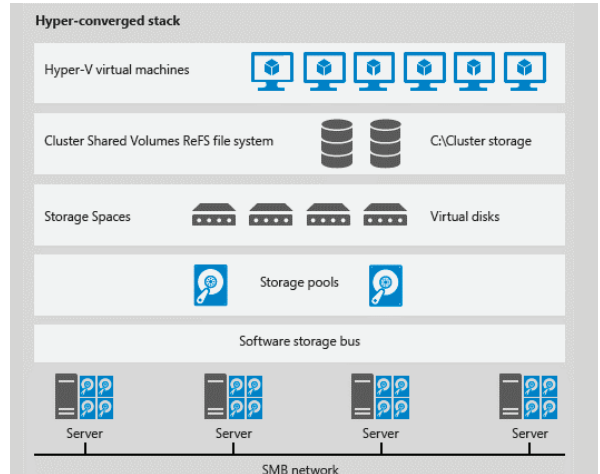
Hyper-converged stack

Hyper-V virtual machines

Cluster Shared Volumes ReFS file system

C:\Cluster storage

Storage Spaces

Virtual disks

Storage pools

Software storage bus

Server

Server

Server

Server

SMB network